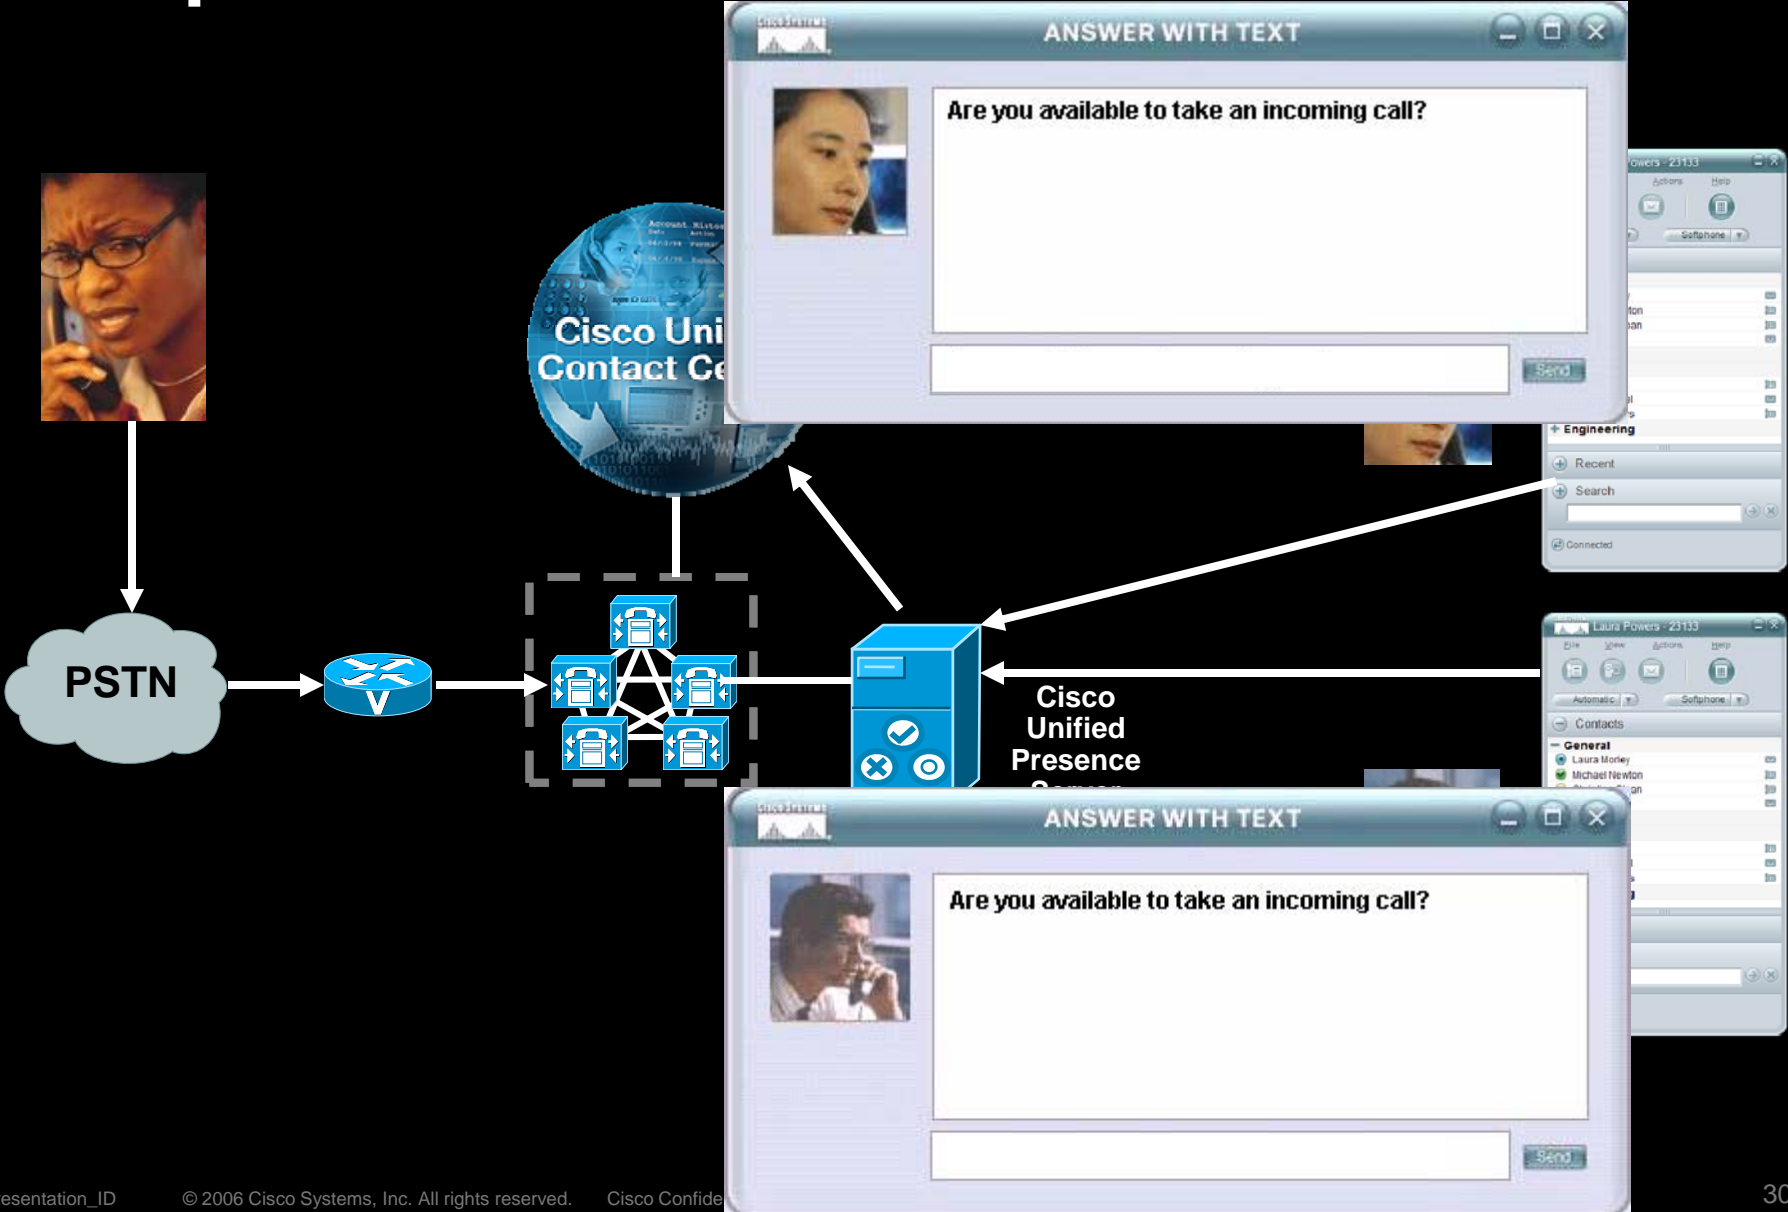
ANSWER WITH TEXT

Are you available to take an incoming call?

Send

Cisco Uni
Contact Ce

Powers - 23133
Actions Help
Softphone
Engineering
Recent
Search
Connected

PSTN

Cisco
Unified
Presence

Laura Powers - 23133
File View Actions Help
Automatic
Softphone
Contacts
General
Laura Morley
Michael Newton

ANSWER WITH TEXT

Are you available to take an incoming call?

Send

esentation_ID © 2006 Cisco Systems, Inc. All rights reserved. Cisco Confide

30